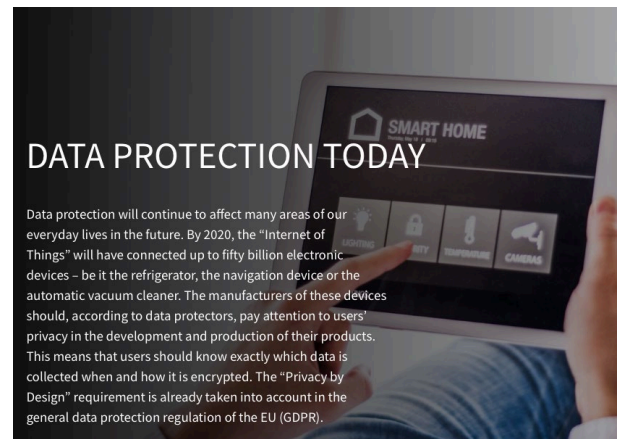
SMART HOME

LIGHTING

TEMPERATURE

CAMERAS

DATA PROTECTION TODAY

Data protection will continue to affect many areas of our everyday lives in the future. By 2020, the "Internet of Things" will have connected up to fifty billion electronic devices – be it the refrigerator, the navigation device or the automatic vacuum cleaner. The manufacturers of these devices should, according to data protectors, pay attention to users' privacy in the development and production of their products. This means that users should know exactly which data is collected when and how it is encrypted. The "Privacy by Design" requirement is already taken into account in the general data protection regulation of the EU (GDPR).